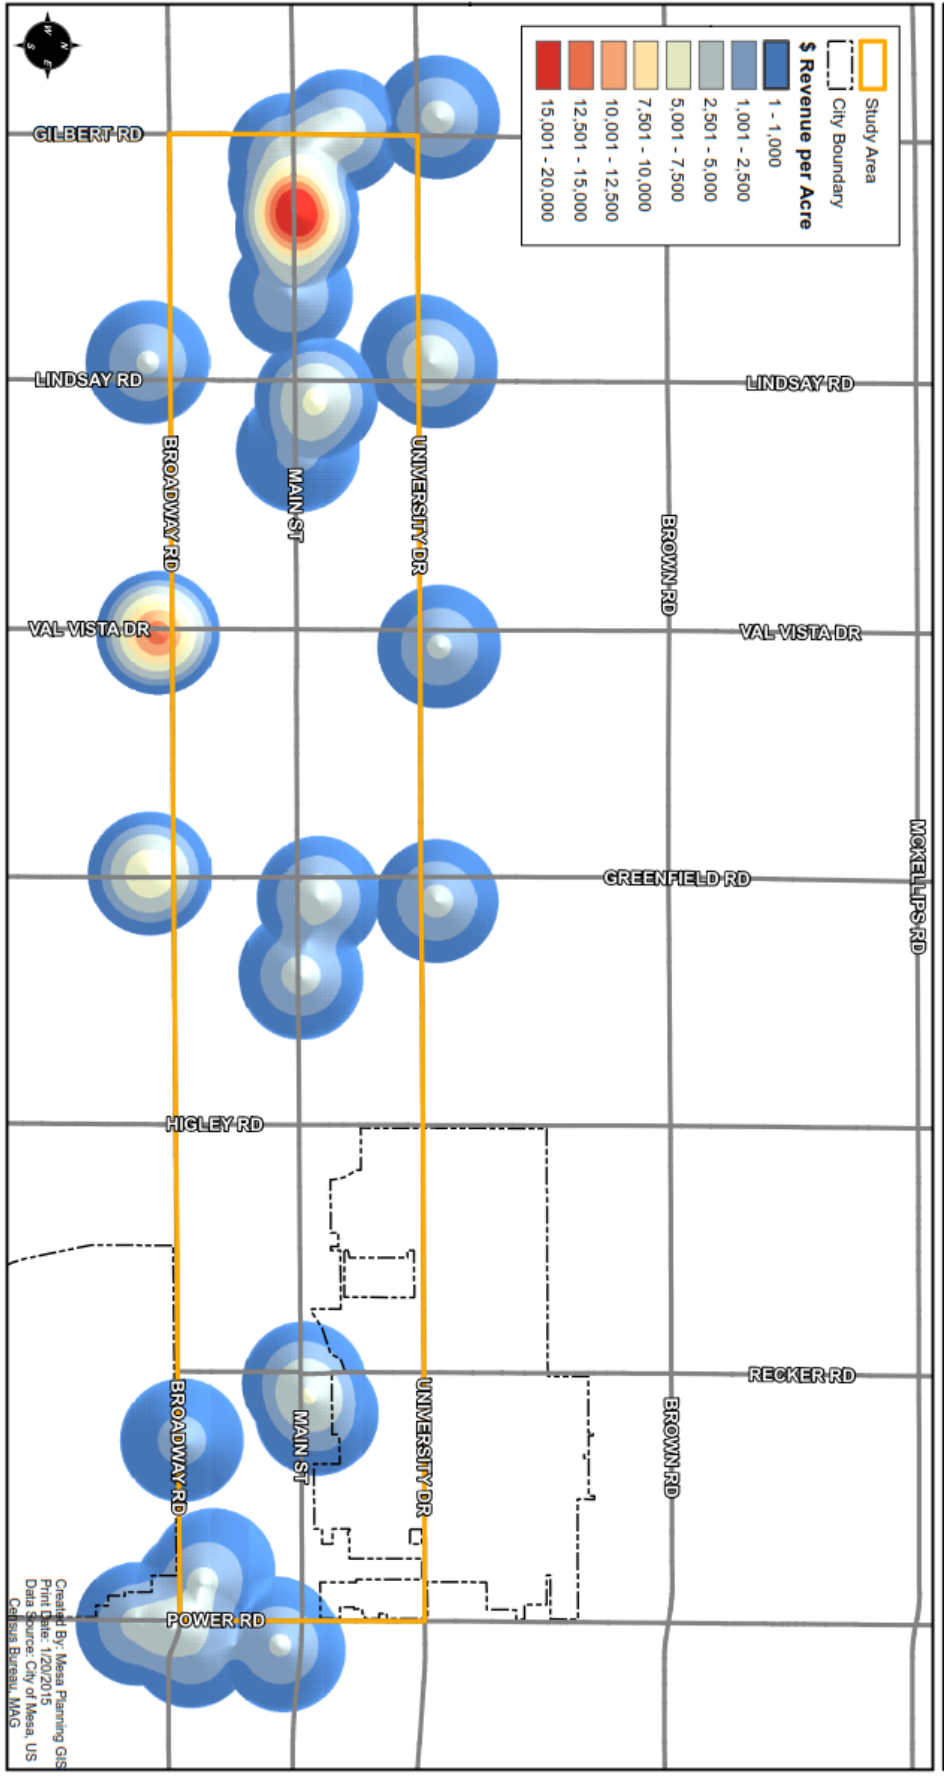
Study Area
City Boundary
$ Revenue per Acre
1 - 1,000
1,001 - 2,500
2,501 - 5,000
5,001 - 7,500
7,501 - 10,000
10,001 - 12,500
12,501 - 15,000
15,001 - 20,000

GILBERT RD
LINDSAY RD
LINDSAY RD
BROADWAY RD
MAIN ST
UNIVERSITY DR
BROWN RD
VAL VISTA DR
VAL VISTA DR
GREENFIELD RD
MCKELLIPS RD
HIGLEY RD
RECKER RD
BROADWAY RD
MAIN ST
UNIVERSITY DR
BROWN RD
POWER RD

Created By: Mesa Planning GIS
Print Date: 1/20/2015
Data Source: City of Mesa, US Census Bureau, MAG